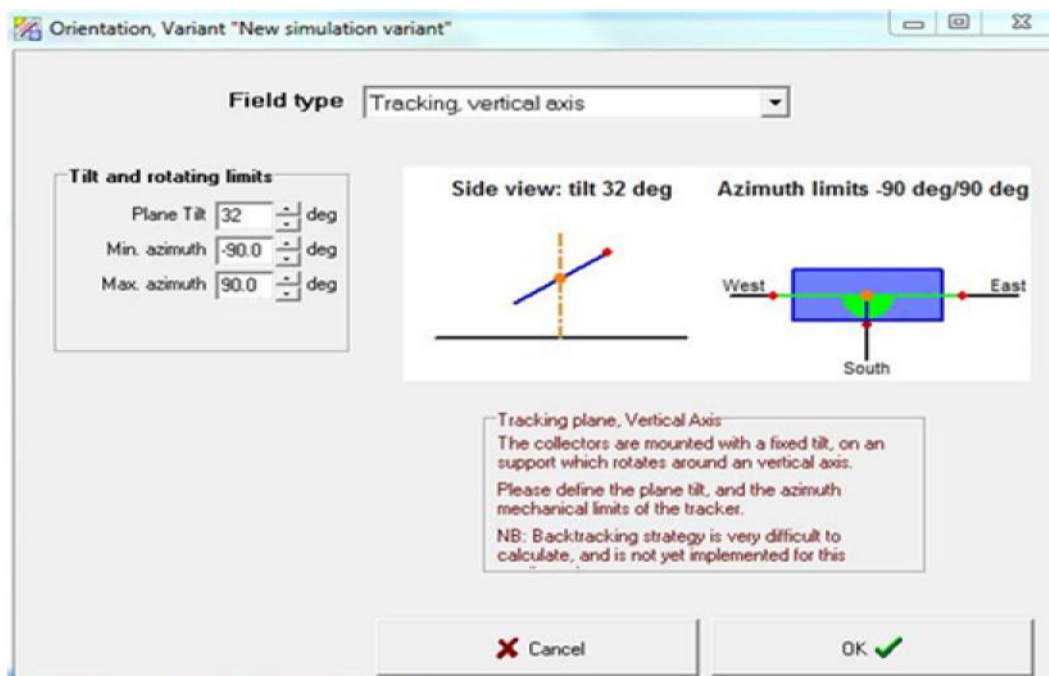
Orientation, Variant "New simulation variant"

Field type Tracking, vertical axis

Tilt and rotating limits
Plane Tilt 32 deg
Min. azimuth -90.0 deg
Max. azimuth 90.0 deg

Side view: tilt 32 deg

Azimuth limits -90 deg/90 deg

West East South

Tracking plane, Vertical Axis
The collectors are mounted with a fixed tilt, on an support which rotates around an vertical axis.

Please define the plane tilt, and the azimuth mechanical limits of the tracker.

NB: Backtracking strategy is very difficult to calculate, and is not yet implemented for this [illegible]

Cancel

OK